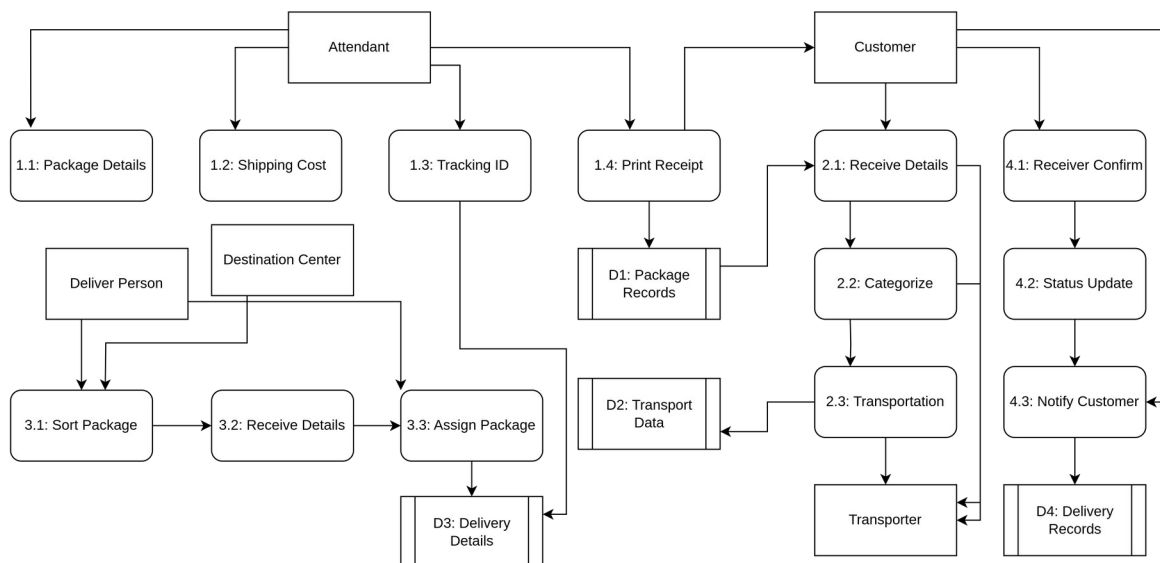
Attendant

Customer

1.1: Package Details

1.2: Shipping Cost

1.3: Tracking ID

1.4: Print Receipt

2.1: Receive Details

4.1: Receiver Confirm

Destination Center

Deliver Person

D1: Package Records

2.2: Categorize

4.2: Status Update

3.1: Sort Package

3.2: Receive Details

3.3: Assign Package

D2: Transport Data

2.3: Transportation

4.3: Notify Customer

D3: Delivery Details

Transporter

D4: Delivery Records